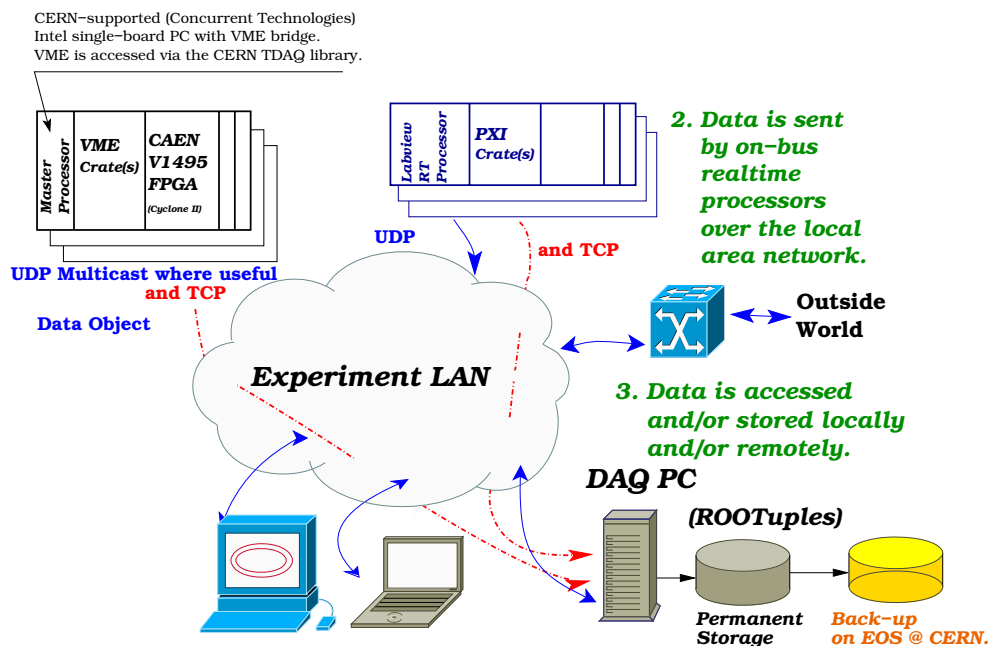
CERN–supported (Concurrent Technologies) Intel single–board PC with VME bridge. VME is accessed via the CERN TDAQ library.

Master Processor

VME Crate(s)

CAEN V1495 FPGA (Cyclone II)

Labview RT Processor

PXI Crate(s)

2. Data is sent by on-bus realtime processors over the local area network.

UDP

and TCP

UDP Multicast where useful and TCP

Data Object

Outside World

Experiment LAN

3. Data is accessed and/or stored locally and/or remotely.

DAQ PC

(ROOTuples)

Permanent Storage

Back-up on EOS @ CERN.